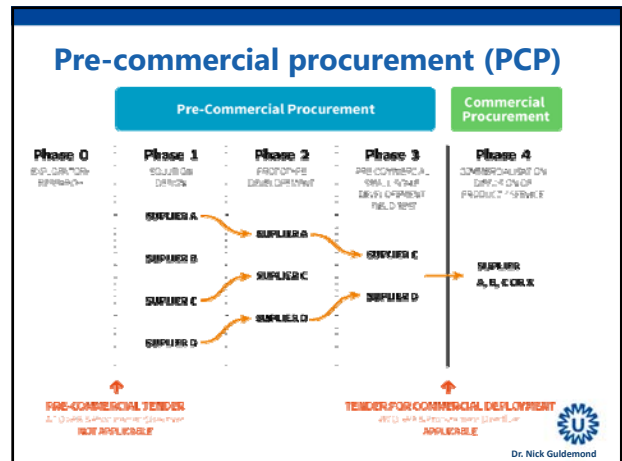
Pre-commercial procurement (PCP)

Pre-Commercial Procurement

Commercial Procurement

Phase 0
EXPLORATORY RESEARCH

Phase 1
SOLUTION DESIGN

Phase 2
PROTOTYPE DEVELOPMENT

Phase 3
PRE-COMMERCIAL SMALL SCALE DEVELOPMENT FIELD TEST

Phase 4
COMMERCIALISATION DIFFUSION OF PRODUCTS/SERVICE

SUPPLIER A
SUPPLIER B
SUPPLIER C
SUPPLIER D

SUPPLIER A
SUPPLIER C
SUPPLIER D

SUPPLIER C
SUPPLIER D

SUPPLIER A, B, C OR X

PRE-COMMERCIAL TENDER
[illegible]
NOT APPLICABLE

TENDER FOR COMMERCIAL DEPLOYMENT
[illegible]
APPLICABLE

Dr. Nick Guldemond